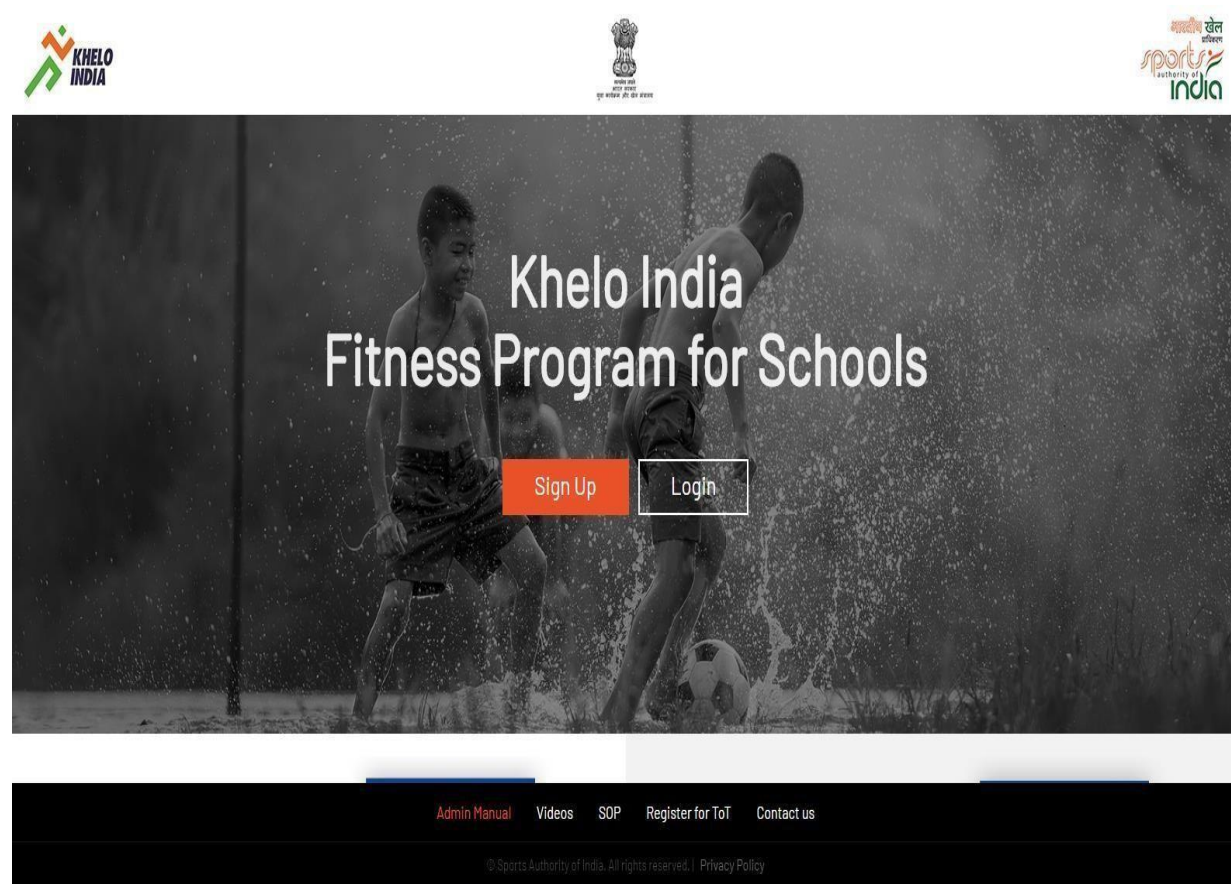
KHELO INDIA

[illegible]

भारतीय खेल प्राधिकरण
sports authority of india

Khelo India
Fitness Program for Schools

Sign Up
Login

Admin Manual Videos SOP Register for ToT Contact us

© Sports Authority of India. All rights reserved. | Privacy Policy